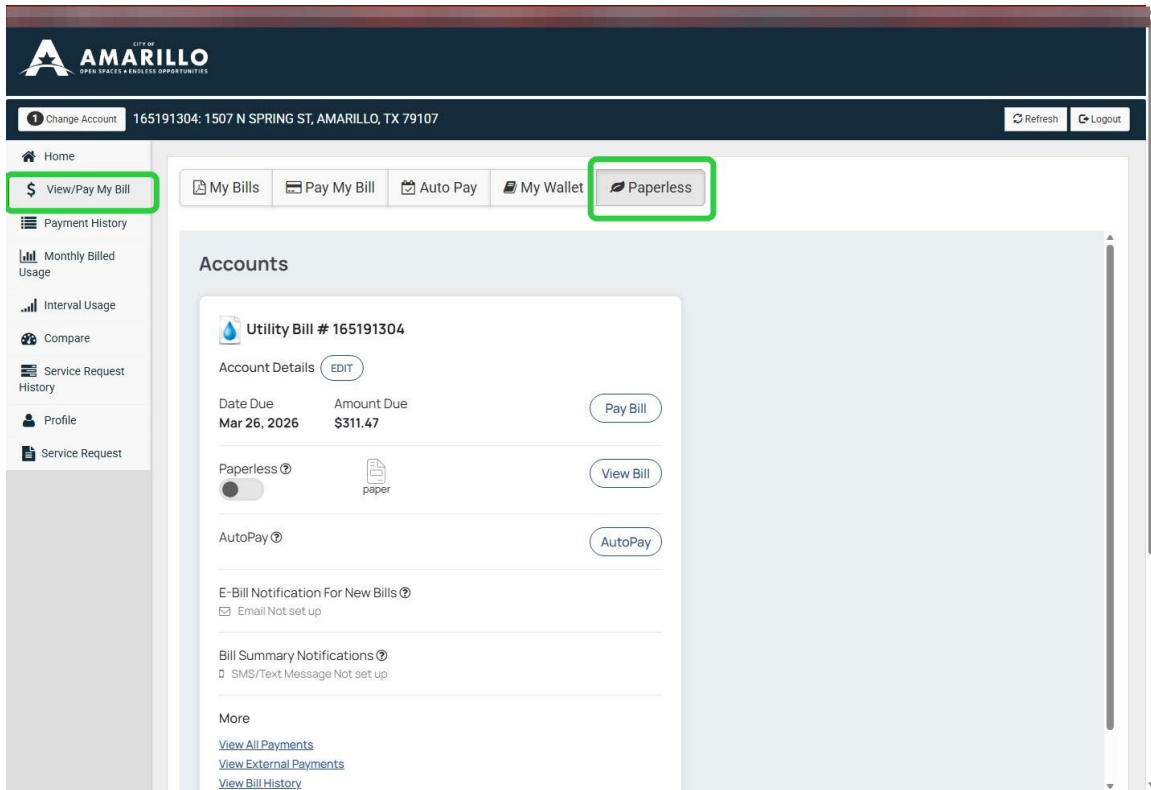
CITY OF
AMARILLO
OPEN SPACES ★ ENDLESS OPPORTUNITIES

1 Change Account 165191304: 1507 N SPRING ST, AMARILLO, TX 79107

Refresh Logout

Home
View/Pay My Bill
Payment History
Monthly Billed Usage
Interval Usage
Compare
Service Request History
Profile
Service Request

My Bills | Pay My Bill | Auto Pay | My Wallet | Paperless

Accounts

Utility Bill # 165191304

Account Details EDIT

Date Due
Mar 26, 2026

Amount Due
$311.47

Pay Bill

Paperless

paper

View Bill

AutoPay

AutoPay

E-Bill Notification For New Bills
Email Not set up

Bill Summary Notifications
SMS/Text Message Not set up

More

View All Payments
View External Payments
View Bill History